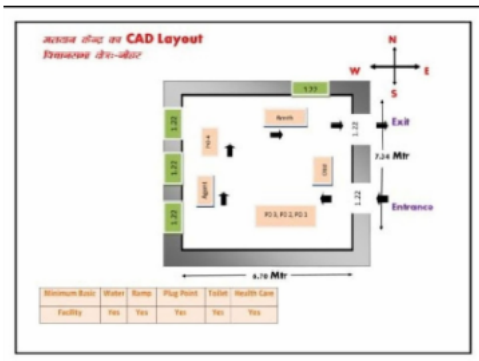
मतदान केन्द्र का CAD Layout
विद्यालय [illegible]

N
W
E
S

1.22
1.22
1.22
1.22
1.22
1.22
PO 4
Booth
Agent
CRO
PO 3, PO 2, PO 1
Exit
7.24 Mtr
Entrance
6.70 Mtr

| Minimum Basic | Water | Ramp | Plug Point | Toilet | Health Care |
|---|---|---|---|---|---|
| Facility | Yes | Yes | Yes | Yes | Yes |